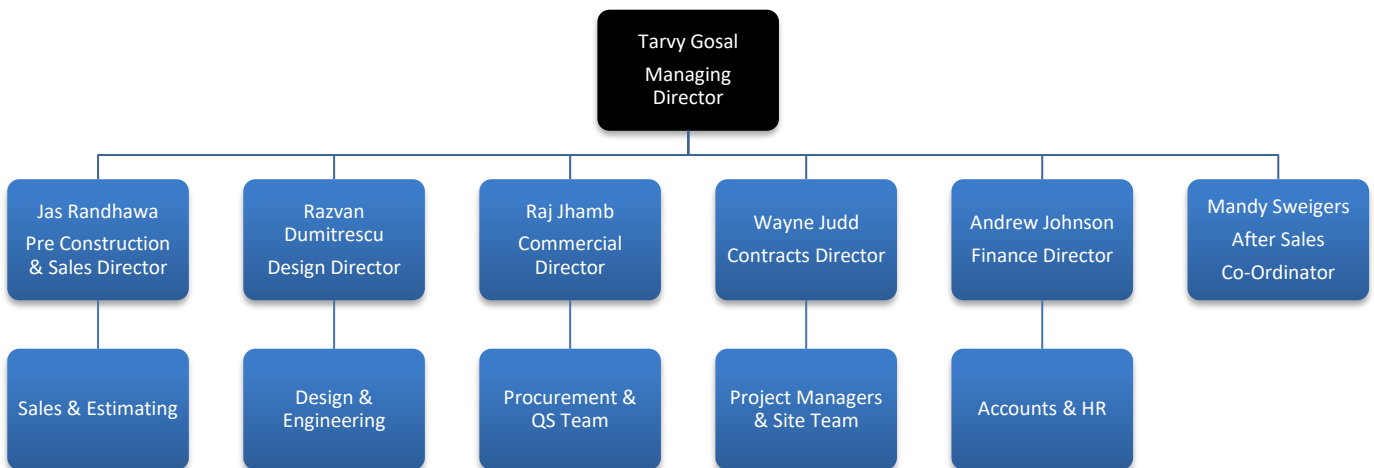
Tarvy Gosal
Managing Director

Jas Randhawa
Pre Construction & Sales Director

Razvan Dumitrescu
Design Director

Raj Jhamb
Commercial Director

Wayne Judd
Contracts Director

Andrew Johnson
Finance Director

Mandy Sweigers
After Sales
Co-Ordinator

Sales & Estimating

Design & Engineering

Procurement & QS Team

Project Managers & Site Team

Accounts & HR